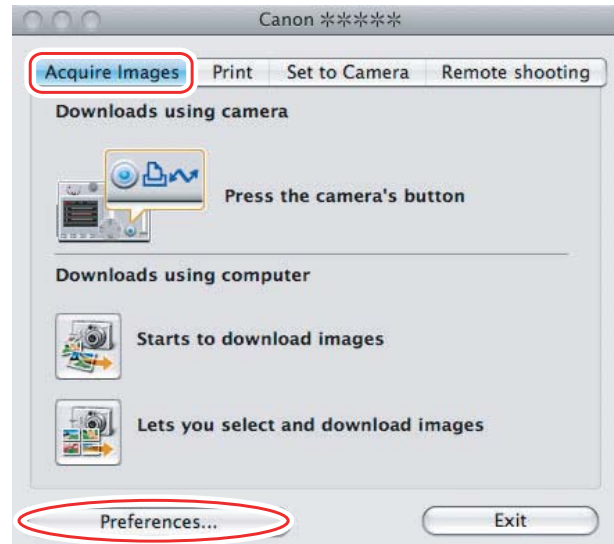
Canon ✻✻✻✻✻

Acquire Images | Print | Set to Camera | Remote shooting

Downloads using camera

Press the camera's button

Downloads using computer

Starts to download images

Lets you select and download images

Preferences...

Exit